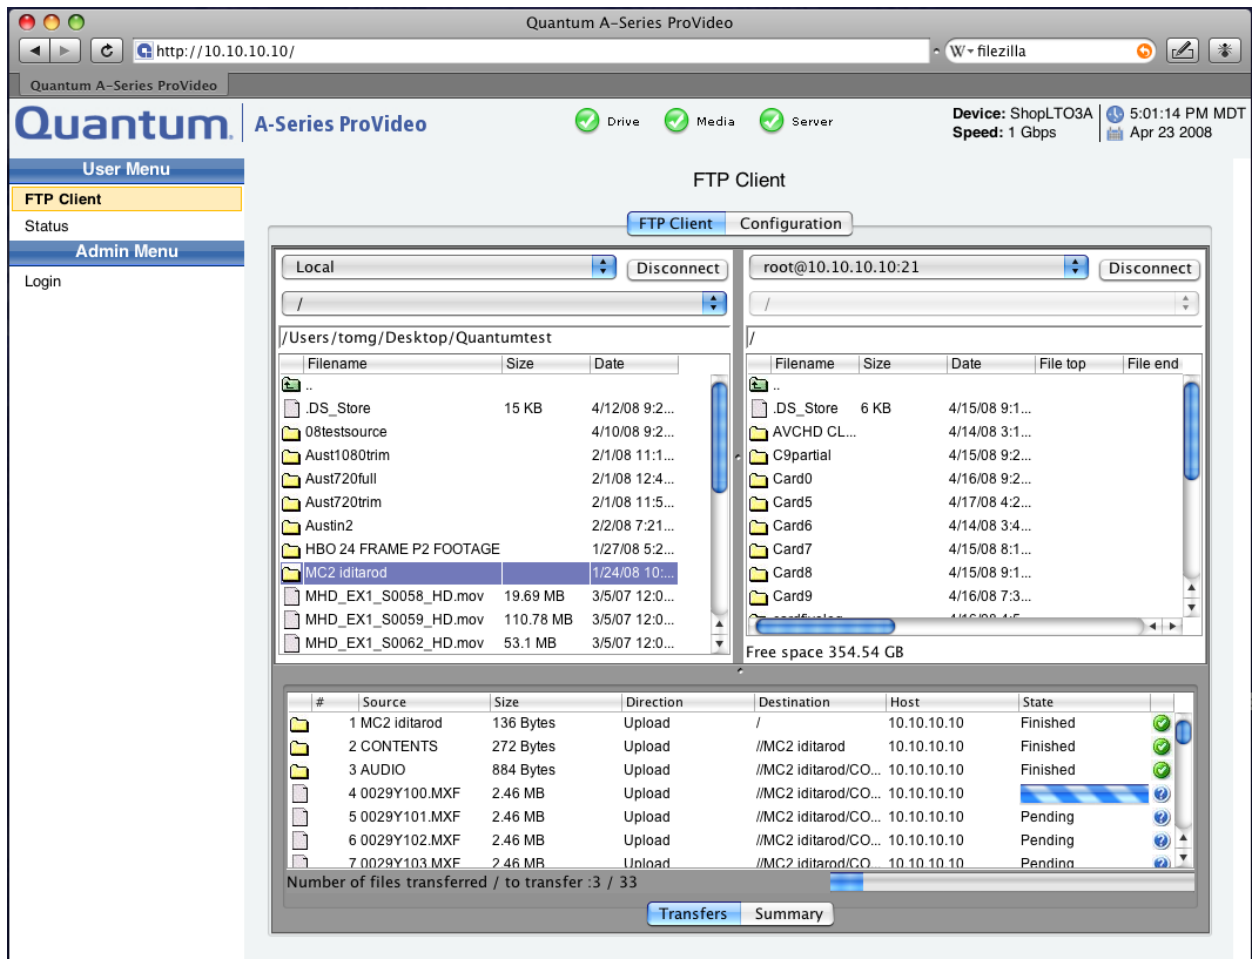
Quantum A-Series ProVideo

http://10.10.10.10/

W filezilla

Quantum A-Series ProVideo

Quantum. A-Series ProVideo

Drive Media Server

Device: ShopLTO3A
Speed: 1 Gbps

5:01:14 PM MDT
Apr 23 2008

User Menu
FTP Client
Status
Admin Menu
Login

FTP Client

FTP Client Configuration

Local Disconnect

/

/Users/tomg/Desktop/Quantumtest

| Filename | Size | Date |
|---|---|---|
| .. | | |
| .DS_Store | 15 KB | 4/12/08 9:2... |
| 08testsource | | 4/10/08 9:2... |
| Aust1080trim | | 2/1/08 11:1... |
| Aust720full | | 2/1/08 12:4... |
| Aust720trim | | 2/1/08 11:5... |
| Austin2 | | 2/2/08 7:21... |
| HBO 24 FRAME P2 FOOTAGE | | 1/27/08 5:2... |
| MC2 iditarod | | 1/24/08 10:... |
| MHD_EX1_S0058_HD.mov | 19.69 MB | 3/5/07 12:0... |
| MHD_EX1_S0059_HD.mov | 110.78 MB | 3/5/07 12:0... |
| MHD_EX1_S0062_HD.mov | 53.1 MB | 3/5/07 12:0... |

root@10.10.10.10:21 Disconnect

/

/

| Filename | Size | Date | File top | File end |
|---|---|---|---|---|
| .. | | | | |
| .DS_Store | 6 KB | 4/15/08 9:1... | | |
| AVCHD CL... | | 4/14/08 3:1... | | |
| C9partial | | 4/15/08 9:2... | | |
| Card0 | | 4/16/08 9:2... | | |
| Card5 | | 4/17/08 4:2... | | |
| Card6 | | 4/14/08 3:4... | | |
| Card7 | | 4/15/08 8:1... | | |
| Card8 | | 4/15/08 9:1... | | |
| Card9 | | 4/16/08 7:3... | | |

Free space 354.54 GB

| # | Source | Size | Direction | Destination | Host | State |
|---|---|---|---|---|---|---|
| 1 | MC2 iditarod | 136 Bytes | Upload | / | 10.10.10.10 | Finished |
| 2 | CONTENTS | 272 Bytes | Upload | //MC2 iditarod | 10.10.10.10 | Finished |
| 3 | AUDIO | 884 Bytes | Upload | //MC2 iditarod/CO... | 10.10.10.10 | Finished |
| 4 | 0029Y100.MXF | 2.46 MB | Upload | //MC2 iditarod/CO... | 10.10.10.10 | |
| 5 | 0029Y101.MXF | 2.46 MB | Upload | //MC2 iditarod/CO... | 10.10.10.10 | Pending |
| 6 | 0029Y102.MXF | 2.46 MB | Upload | //MC2 iditarod/CO... | 10.10.10.10 | Pending |
| 7 | 0029Y103.MXF | 2.46 MB | Upload | //MC2 iditarod/CO... | 10.10.10.10 | Pending |

Number of files transferred / to transfer :3 / 33

Transfers Summary